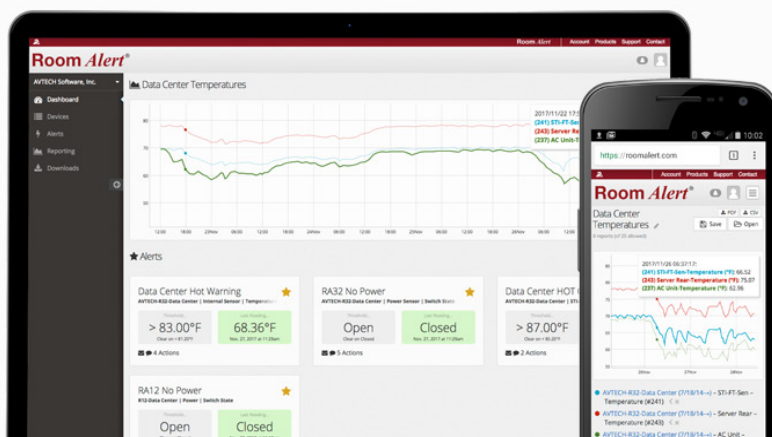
Room Alert Account Products Support Contact

Room Alert®

AVTECH Software, Inc.

Dashboard

Devices

Alerts

Reporting

Downloads

Data Center Temperatures

2017/11/22 17:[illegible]
(241) STI-FT-Sen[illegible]
(243) Server Re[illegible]
(237) AC Unit-T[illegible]

80
70
60
50

12:00 18:00 23Nov 06:00 12:00 18:00 24Nov 06:00 12:00 18:00 25Nov 06:00 12:00 18:00 26Nov 06:00 12:00

Alerts

Data Center Hot Warning
AVTECH-R32-Data Center | Internal Sensor | Temperature
Threshold: > 83.00°F
Last Reading: 68.36°F
4 Actions

RA32 No Power
AVTECH-R32-Data Center | Power Sensor | Switch State
Threshold: Open
Last Reading: Closed
5 Actions

Data Center HOT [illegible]
AVTECH-R32-Data Center | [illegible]
> 87.00°F
4 Actions

RA12 No Power
R12-Data Center | Power | Switch State
Threshold: Open
Last Reading: Closed

10:02

https://roomalert.com

Account Products Support Contact

Room Alert®

Data Center Temperatures

PDF CSV
Save Open

2017/11/26 06:03:17
(241) STI-FT-Sen-Temperature (°F): 65.62
(243) Server Rear-Temperature (°F): 75.07
(237) AC Unit-Temperature (°F): 62.96

AVTECH-R32-Data Center (7/18/14--) -- STI-FT-Sen - Temperature (#241)
AVTECH-R32-Data Center (7/18/14--) -- Server Rear - Temperature (#243)
AVTECH-R32-Data Center (7/18/14--) -- AC Unit -